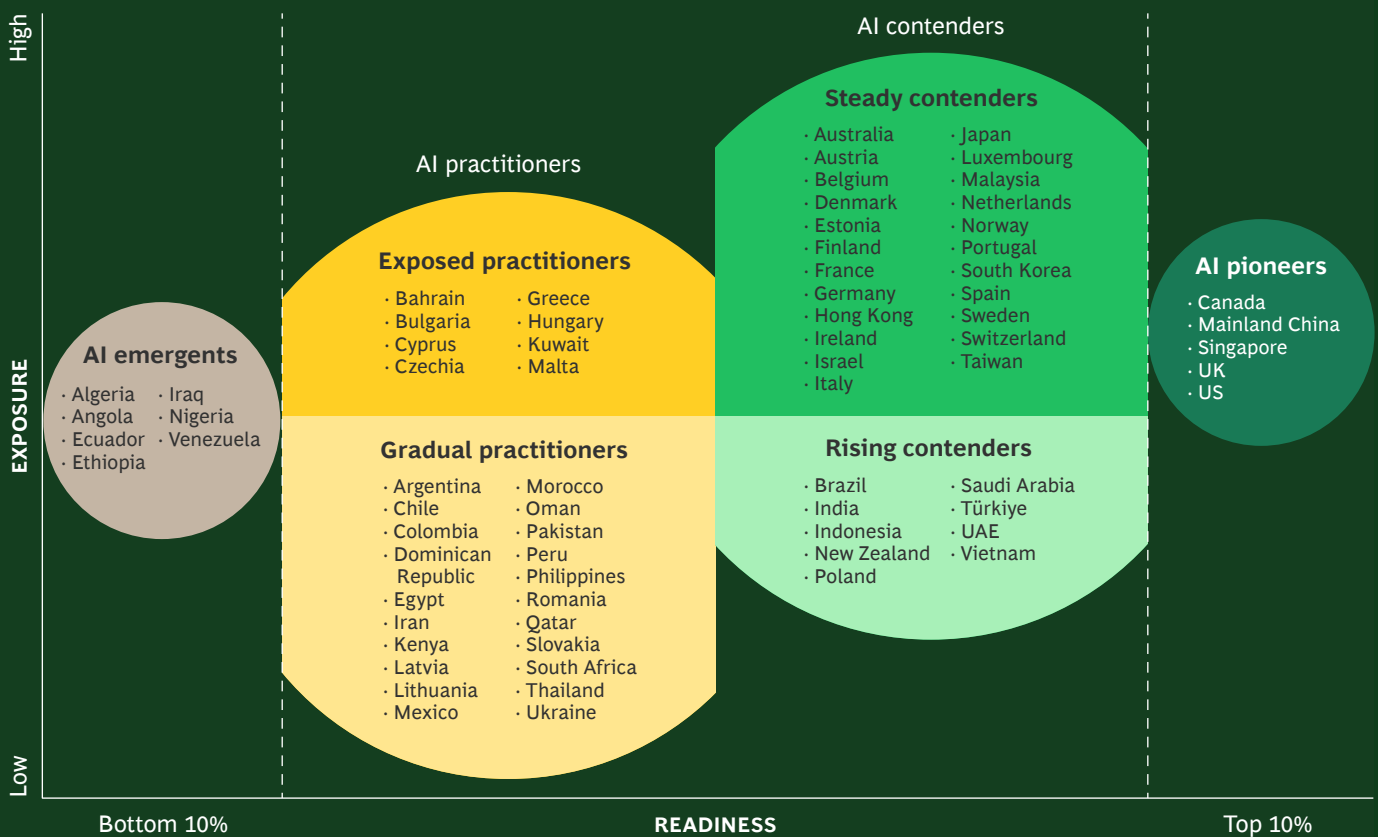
High

EXPOSURE

Low

AI emergents
· Algeria
· Angola
· Ecuador
· Ethiopia
· Iraq
· Nigeria
· Venezuela

AI practitioners

Exposed practitioners
· Bahrain
· Bulgaria
· Cyprus
· Czechia
· Greece
· Hungary
· Kuwait
· Malta

Gradual practitioners
· Argentina
· Chile
· Colombia
· Dominican Republic
· Egypt
· Iran
· Kenya
· Latvia
· Lithuania
· Mexico
· Morocco
· Oman
· Pakistan
· Peru
· Philippines
· Romania
· Qatar
· Slovakia
· South Africa
· Thailand
· Ukraine

AI contenders

Steady contenders
· Australia
· Austria
· Belgium
· Denmark
· Estonia
· Finland
· France
· Germany
· Hong Kong
· Ireland
· Israel
· Italy
· Japan
· Luxembourg
· Malaysia
· Netherlands
· Norway
· Portugal
· South Korea
· Spain
· Sweden
· Switzerland
· Taiwan

Rising contenders
· Brazil
· India
· Indonesia
· New Zealand
· Poland
· Saudi Arabia
· Türkiye
· UAE
· Vietnam

AI pioneers
· Canada
· Mainland China
· Singapore
· UK
· US

Bottom 10%
READINESS
Top 10%